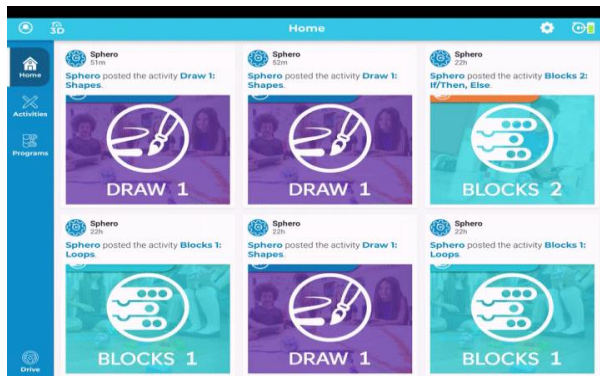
3D

Home

Home

Activities

Programs

Drive

Sphero
51m
Sphero posted the activity Draw 1: Shapes.

DRAW 1

Sphero
52m
Sphero posted the activity Draw 1: Shapes.

DRAW 1

Sphero
22h
Sphero posted the activity Blocks 2: If/Then, Else.

BLOCKS 2

Sphero
22h
Sphero posted the activity Blocks 1: Loops.

BLOCKS 1

Sphero
22h
Sphero posted the activity Draw 1: Shapes.

DRAW 1

Sphero
22h
Sphero posted the activity Blocks 1: Loops.

BLOCKS 1